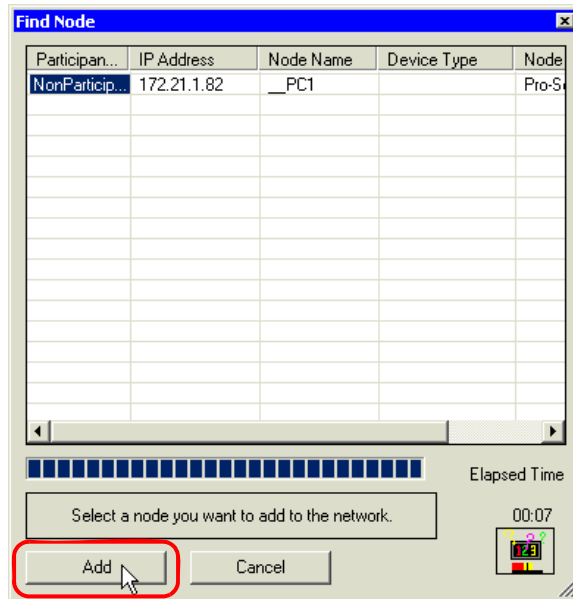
Find Node

| Participan... | IP Address | Node Name | Device Type | Node |
|---|---|---|---|---|
| NonParticip... | 172.21.1.82 | __PC1 | | Pro-S |

Elapsed Time

Select a node you want to add to the network.

00:07

Add

Cancel